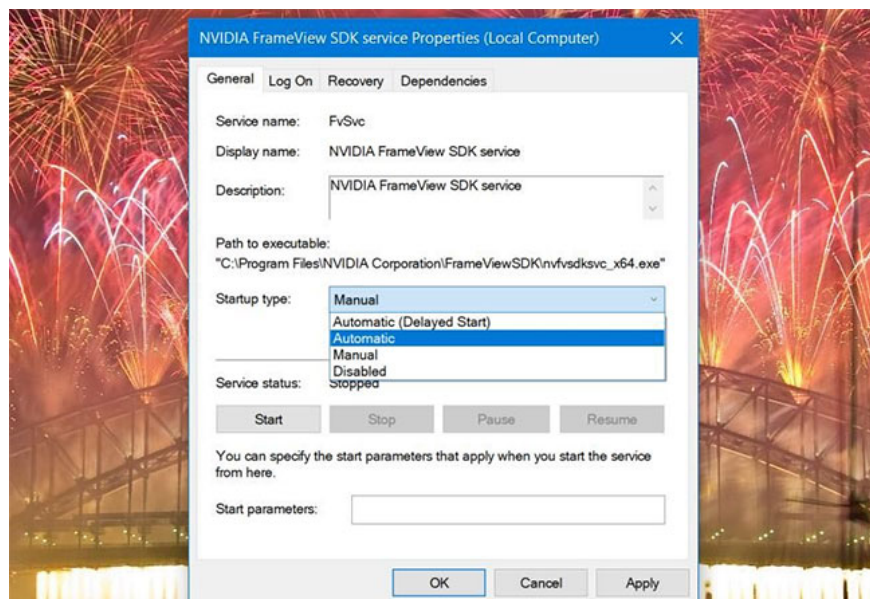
NVIDIA FrameView SDK service Properties (Local Computer)

General | Log On | Recovery | Dependencies

Service name: FvSvc

Display name: NVIDIA FrameView SDK service

Description: NVIDIA FrameView SDK service

Path to executable:
"C:\Program Files\NVIDIA Corporation\FrameViewSDK\nvfvsdksvc_x64.exe"

Startup type: Manual

Automatic (Delayed Start)
Automatic
Manual
Disabled

Service status: Stopped

Start | Stop | Pause | Resume

You can specify the start parameters that apply when you start the service from here.

Start parameters:

OK | Cancel | Apply